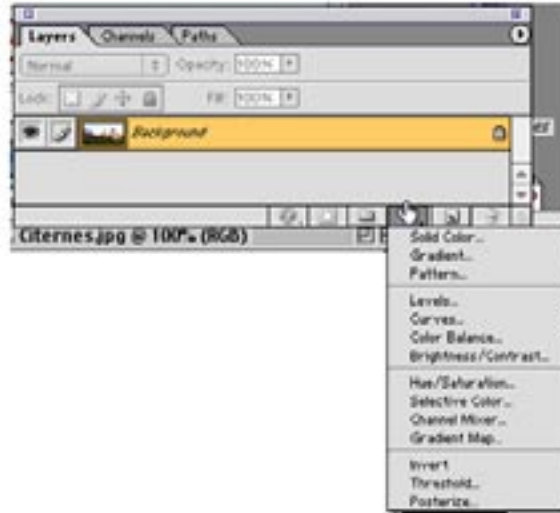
Layers
Channels
Paths
Normal
Opacity: 100%
Lock:
Fill: 100%
Background
Citernes.jpg @ 100% (RGB)
Solid Color...
Gradient...
Pattern...
Levels...
Curves...
Color Balance...
Brightness/Contrast...
Hue/Saturation...
Selective Color...
Channel Mixer...
Gradient Map...
Invert
Threshold...
Posterize...